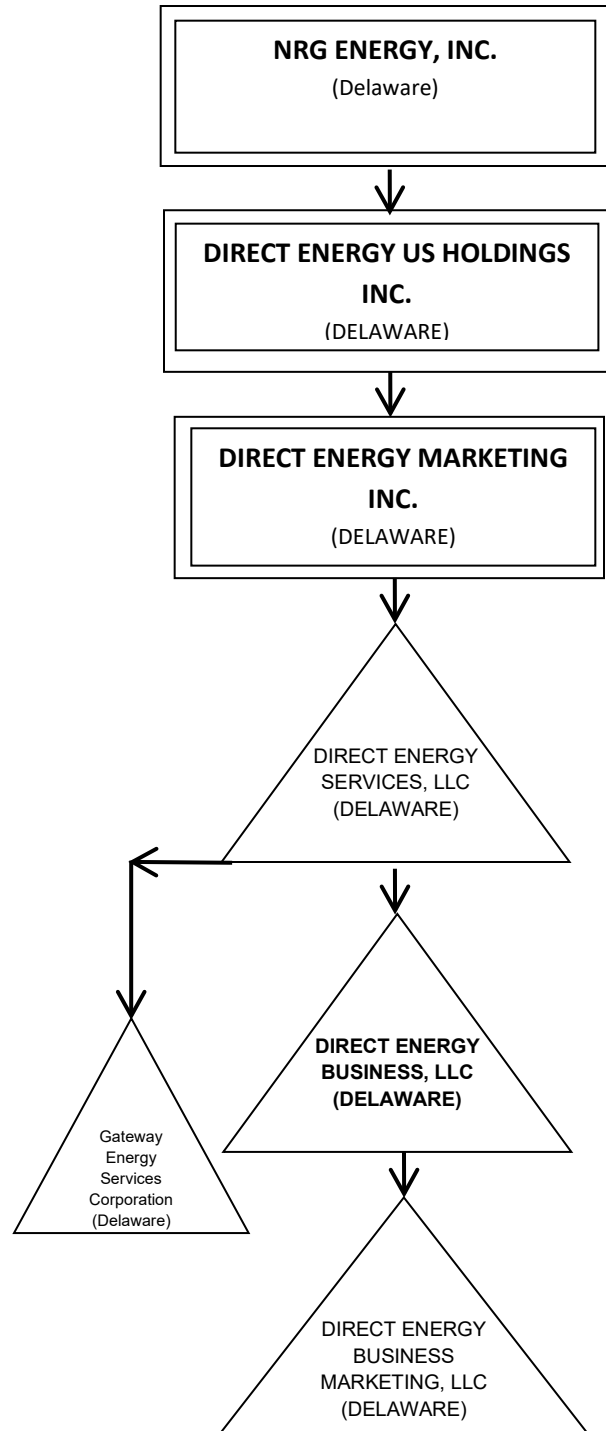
NRG ENERGY, INC.
(Delaware)

DIRECT ENERGY US HOLDINGS INC.
(DELAWARE)

DIRECT ENERGY MARKETING INC.
(DELAWARE)

DIRECT ENERGY SERVICES, LLC
(DELAWARE)

Gateway Energy Services Corporation
(Delaware)

DIRECT ENERGY BUSINESS, LLC
(DELAWARE)

DIRECT ENERGY BUSINESS MARKETING, LLC
(DELAWARE)